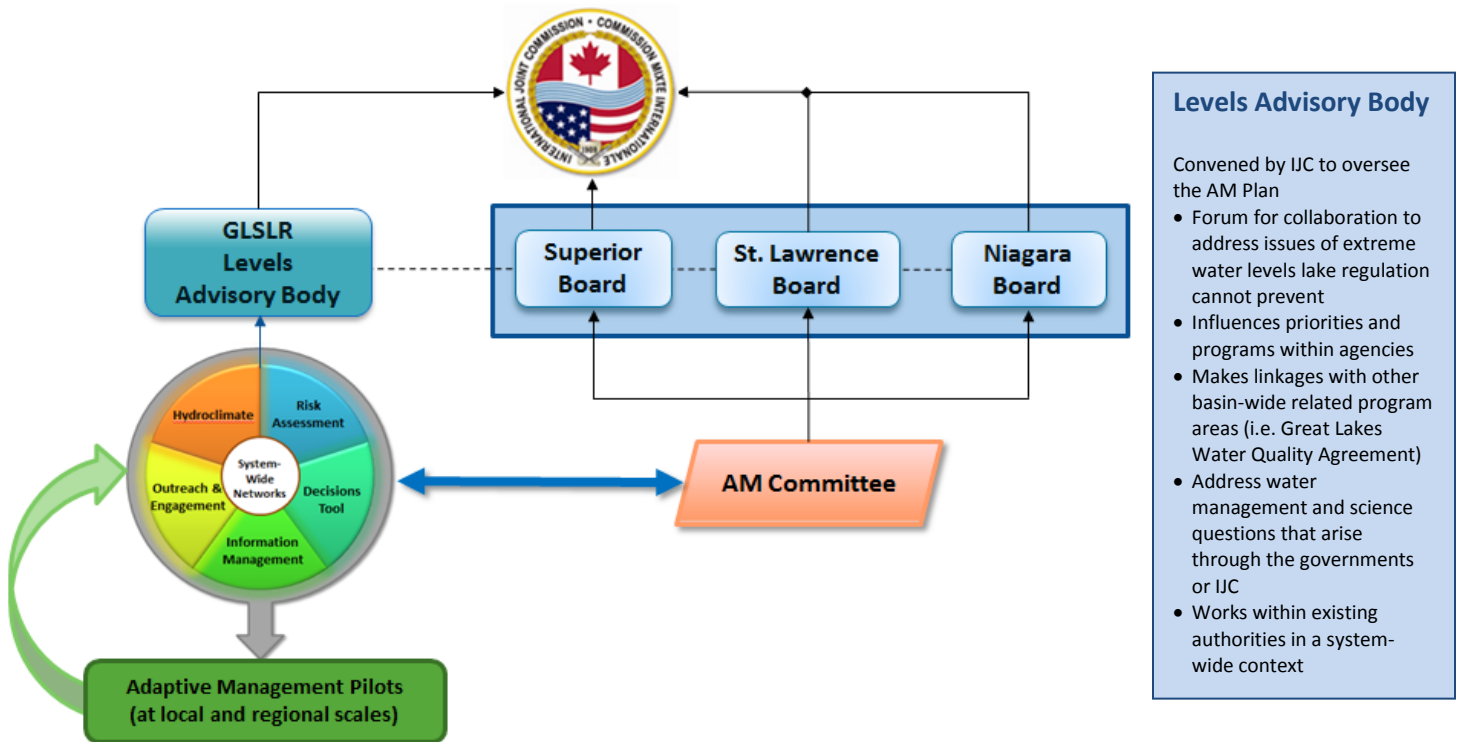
INTERNATIONAL JOINT COMMISSION • COMMISSION MIXTE INTERNATIONALE
1909

GLSLR
Levels
Advisory Body

Superior
Board

St. Lawrence
Board

Niagara
Board

Hydroclimate
Risk
Assessment
System-
Wide
Networks
Outreach &
Engagement
Decisions
Tool
Information
Management

AM Committee

Adaptive Management Pilots
(at local and regional scales)

Levels Advisory Body

Convened by IJC to oversee the AM Plan
• Forum for collaboration to address issues of extreme water levels lake regulation cannot prevent
• Influences priorities and programs within agencies
• Makes linkages with other basin-wide related program areas (i.e. Great Lakes Water Quality Agreement)
• Address water management and science questions that arise through the governments or IJC
• Works within existing authorities in a system-wide context